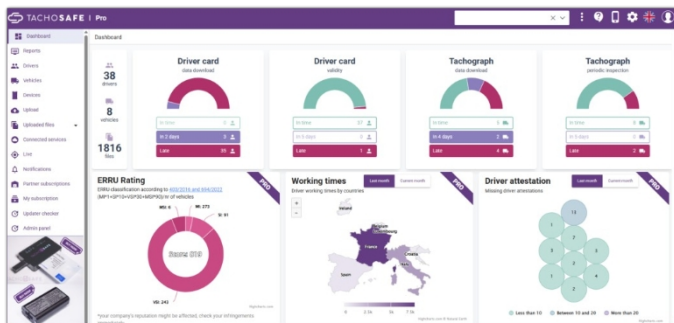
TACHOSAFE | Pro

Dashboard
Reports
Drivers
Vehicles
Devices
Upload
Uploaded files
Connected services
Live
Notifications
Partner subscriptions
My subscription
Updater checker
Admin panel

Dashboard

38
drivers

8
vehicles

1816
files

Driver card
data download
In time 0
In 2 days 5
Late 30

Driver card
validity
In time 37
In 30 days 0
Late 1

Tachograph
data download
In time 5
In 4 days 2
Late 4

Tachograph
periodic inspection
In time 6
In 5 days 0
Late 2

ERRU Rating
ERRU classification according to 403/2016 and 804/2022
(MP*1+SP*10+VSI*30+MSI*90)/ Nr of vehicles
MSI: 0
SP: 273
SI: 91
VSI: 243
PRO
*your company's reputation might be affected; check your infringements

Working times
Last month Current month
Driver working times by countries
+
−
Ireland
France
Spain
Croatia
PRO

Driver attestation
Last month Current month
Missing driver attestations
13
1
2
1
2
1
2
4
2
2
Less than 10
Between 10 and 20
More than 20
PRO